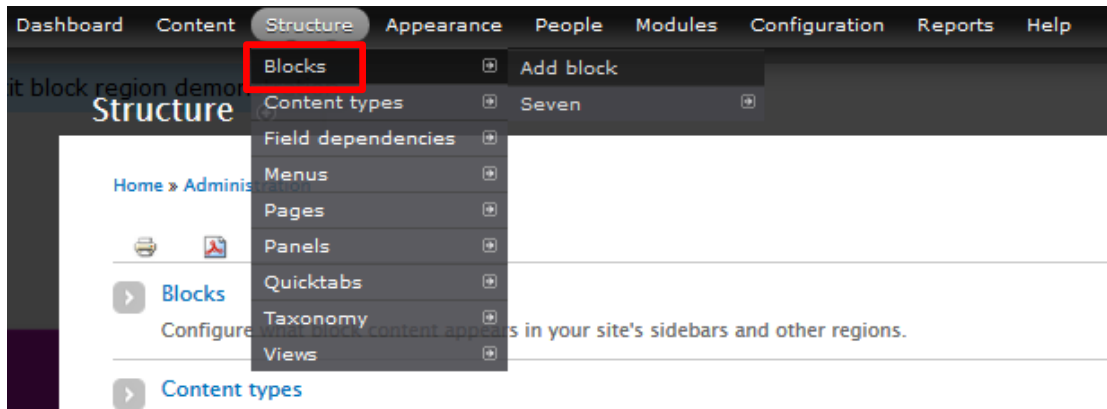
Dashboard Content Structure Appearance People Modules Configuration Reports Help

Blocks
Content types
Field dependencies
Menus
Pages
Panels
Quicktabs
Taxonomy
Views

Add block
Seven

it block region demo

Structure

Home » Administration

Blocks
Configure what block content appears in your site's sidebars and other regions.

Content types